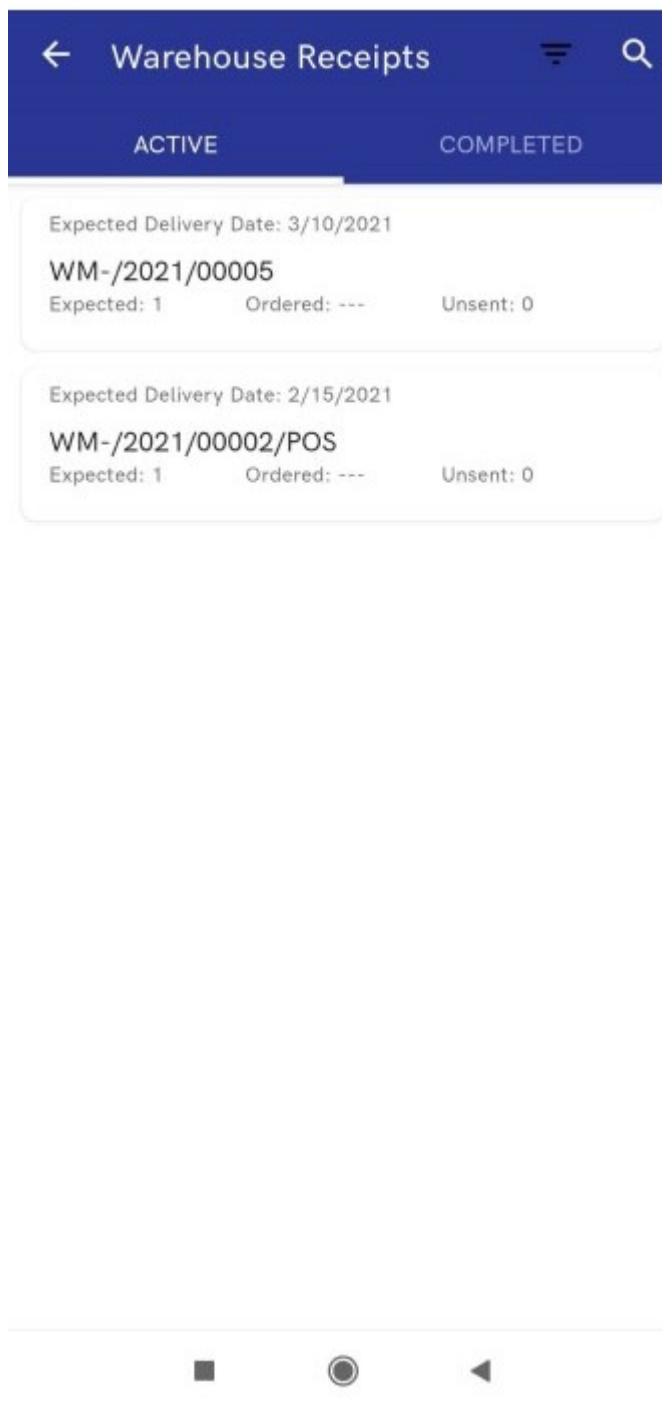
Warehouse Receipts

ACTIVE

COMPLETED

Expected Delivery Date: 3/10/2021

WM-/2021/00005

Expected: 1 Ordered: --- Unsent: 0

Expected Delivery Date: 2/15/2021

WM-/2021/00002/POS

Expected: 1 Ordered: --- Unsent: 0